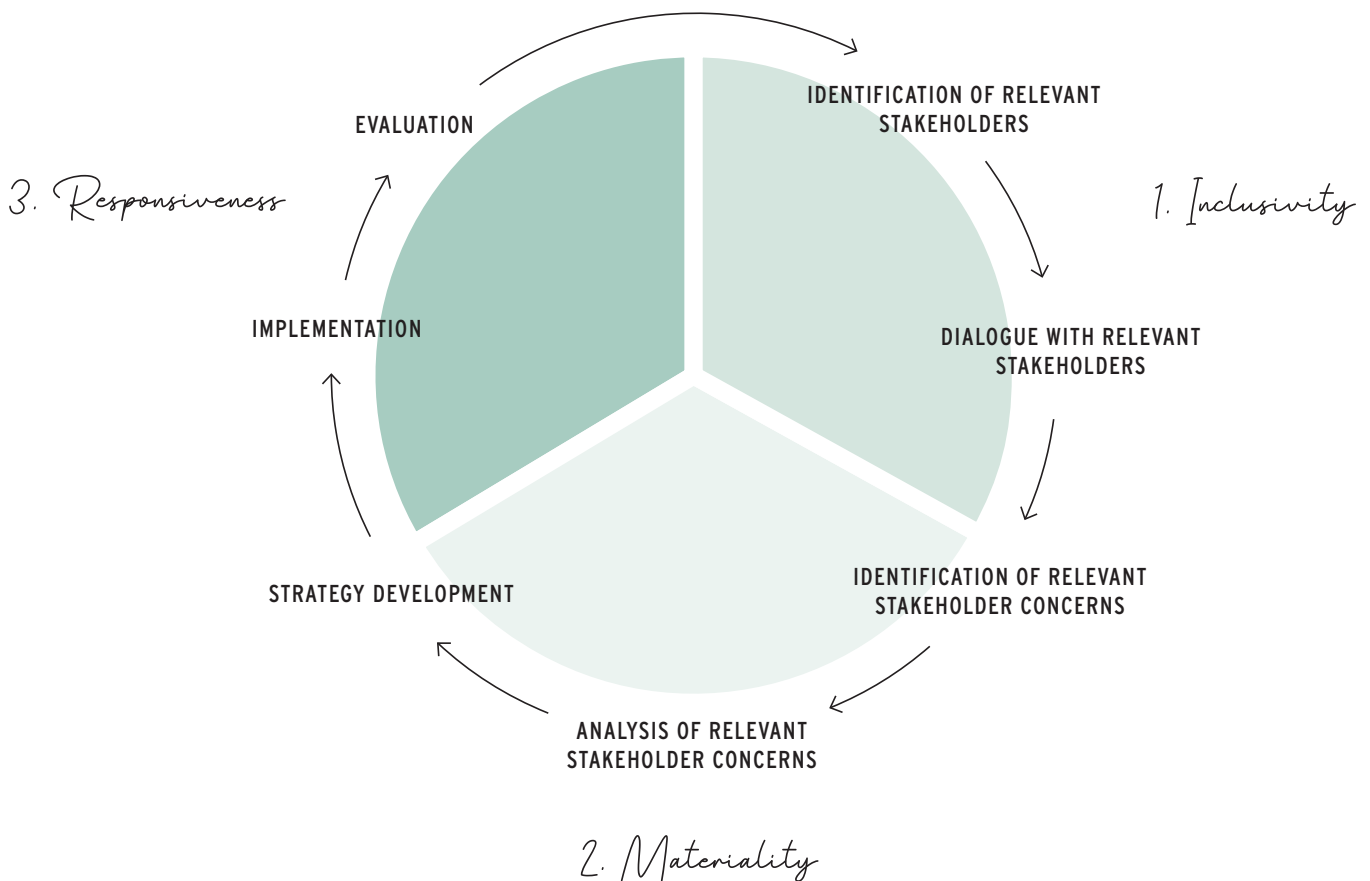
EVALUATION

IDENTIFICATION OF RELEVANT STAKEHOLDERS

3. Responsiveness

1. Inclusivity

IMPLEMENTATION

DIALOGUE WITH RELEVANT STAKEHOLDERS

STRATEGY DEVELOPMENT

IDENTIFICATION OF RELEVANT STAKEHOLDER CONCERNS

ANALYSIS OF RELEVANT STAKEHOLDER CONCERNS

2. Materiality